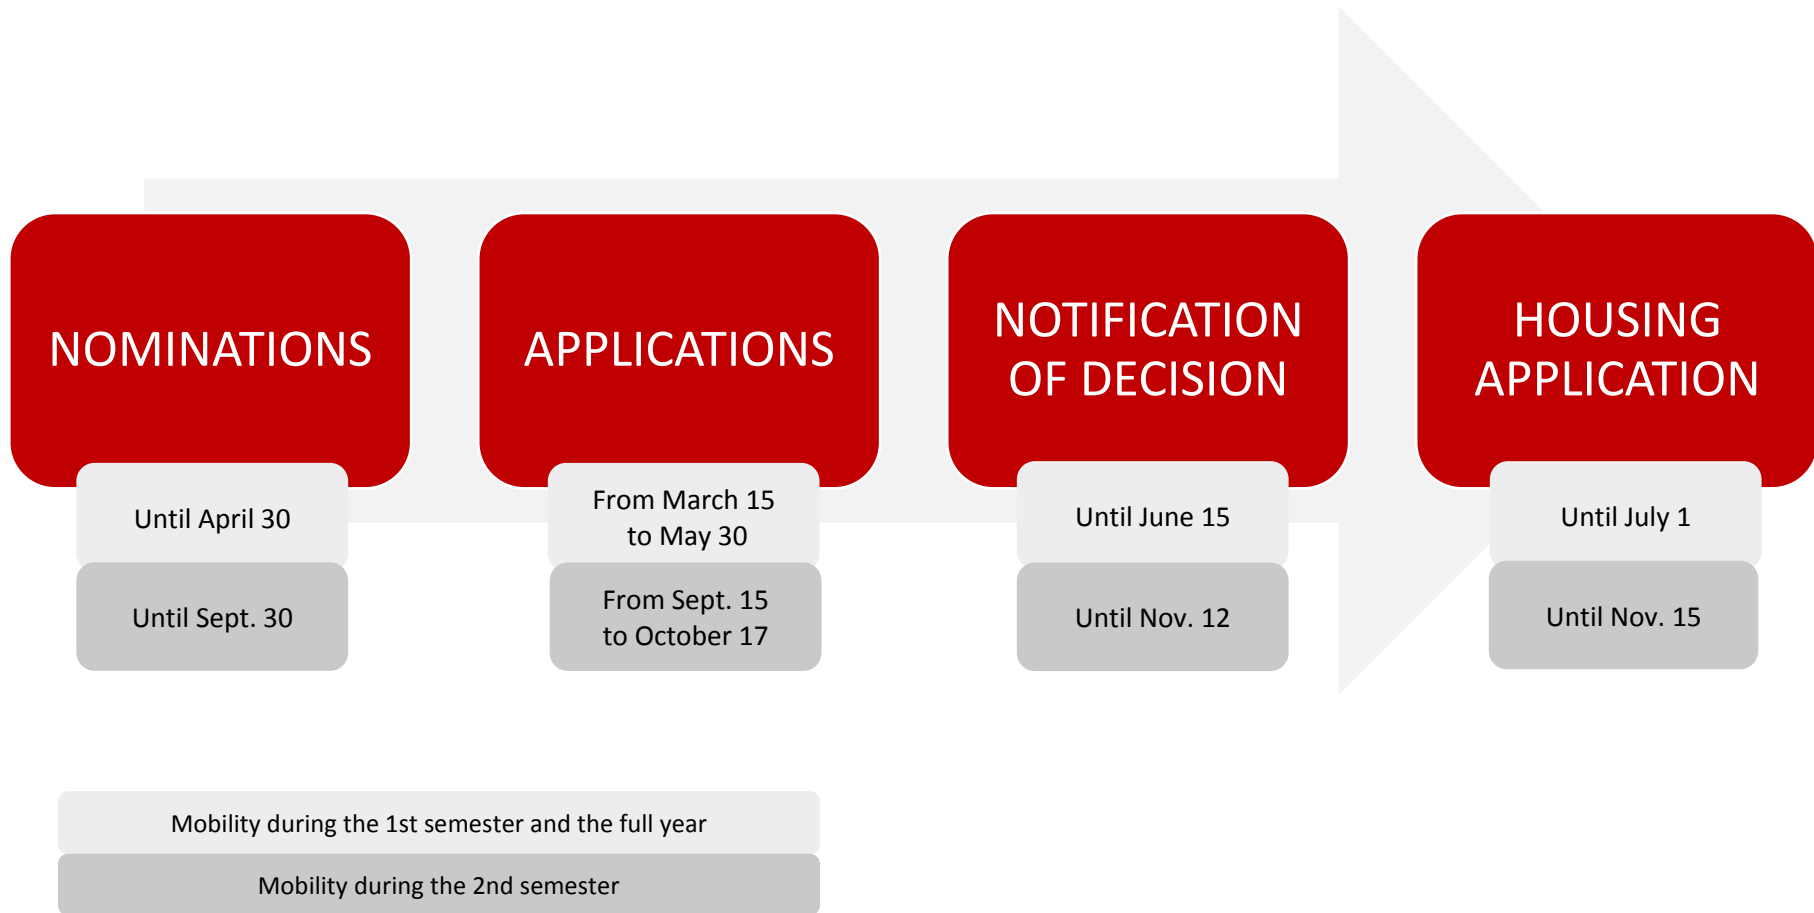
NOMINATIONS

Until April 30

Until Sept. 30

APPLICATIONS

From March 15 to May 30

From Sept. 15 to October 17

NOTIFICATION OF DECISION

Until June 15

Until Nov. 12

HOUSING APPLICATION

Until July 1

Until Nov. 15

Mobility during the 1st semester and the full year

Mobility during the 2nd semester